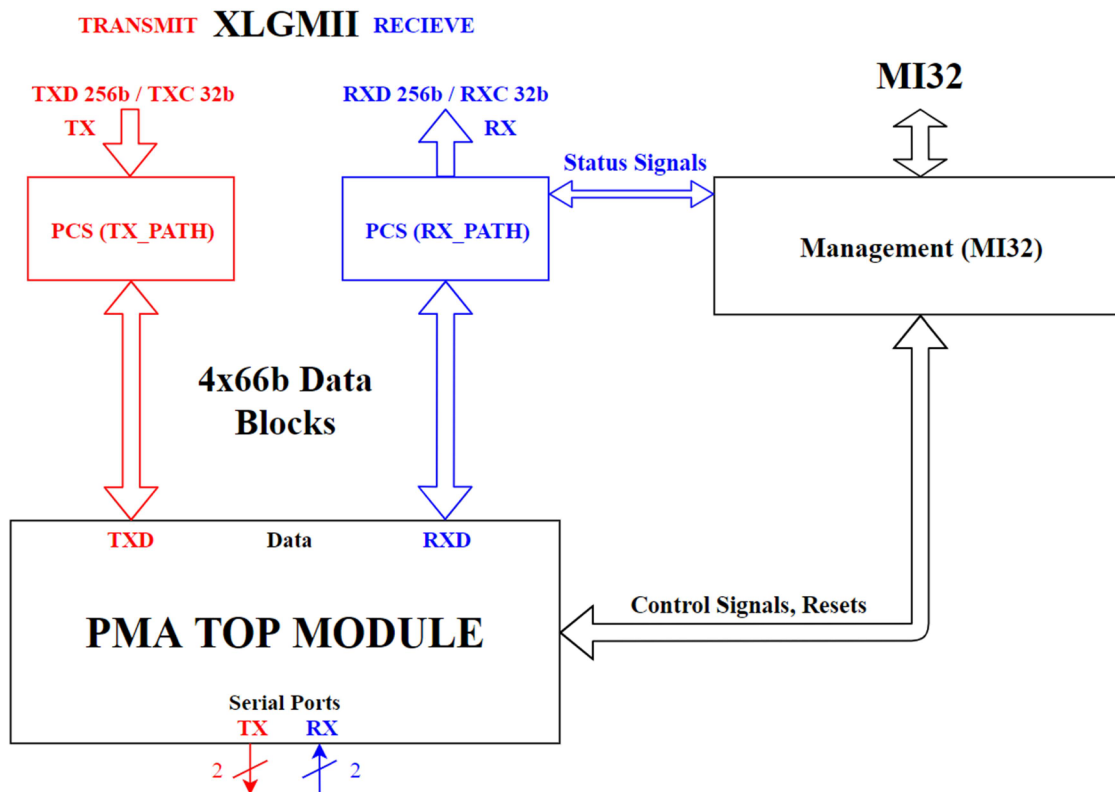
TRANSMIT XLGMII RECIEVE

TXD 256b / TXC 32b
TX

RXD 256b / RXC 32b
RX

MI32

Status Signals

PCS (TX_PATH)

PCS (RX_PATH)

Management (MI32)

4x66b Data Blocks

TXD Data RXD

PMA TOP MODULE

Control Signals, Resets

Serial Ports
TX RX
2 2